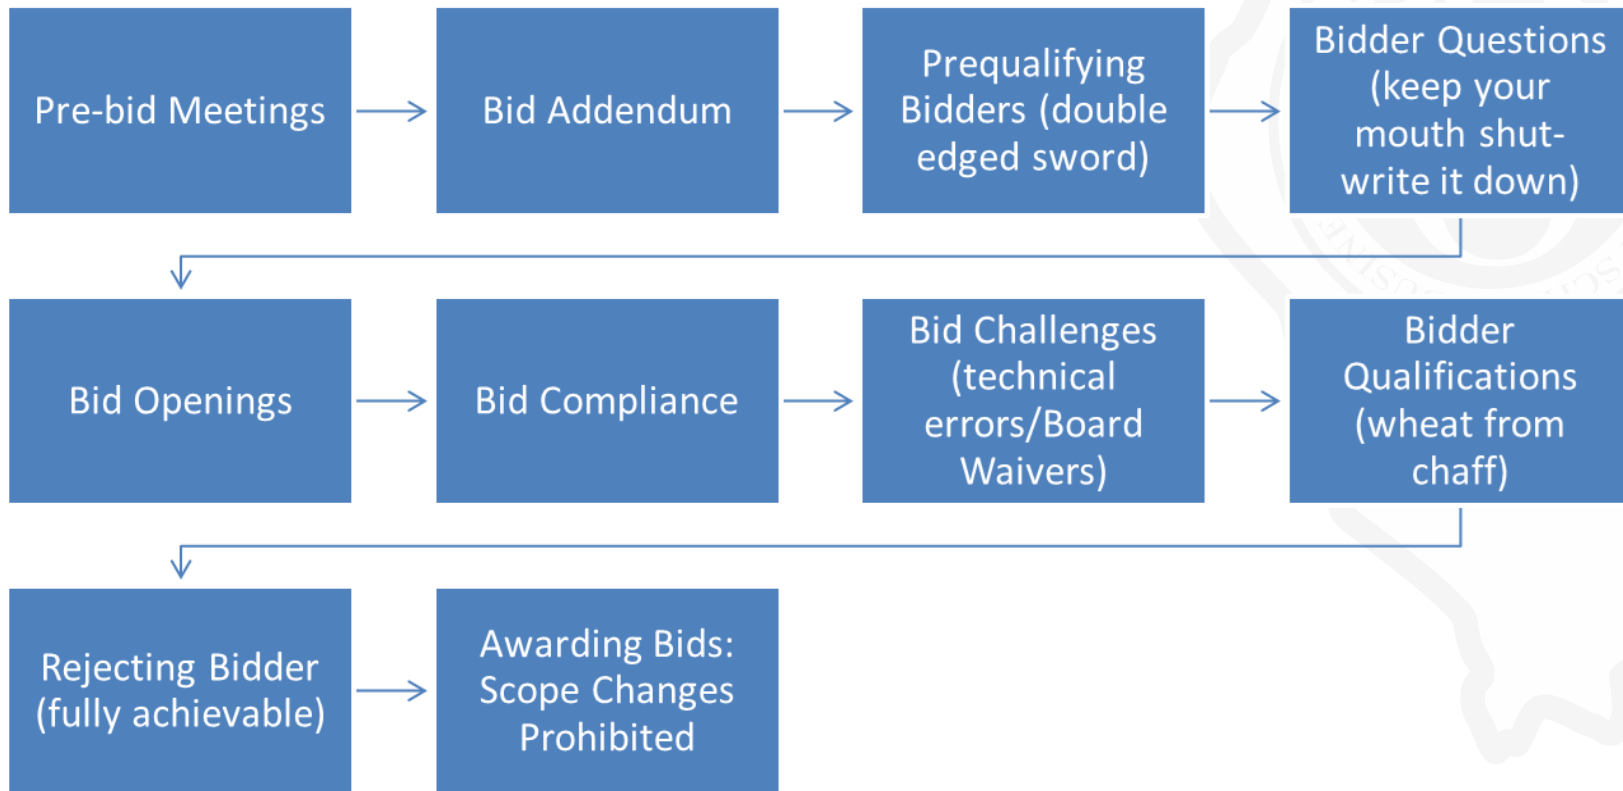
Pre-bid Meetings

Bid Addendum

Prequalifying Bidders (double edged sword)

Bidder Questions (keep your mouth shut-write it down)

Bid Openings

Bid Compliance

Bid Challenges (technical errors/Board Waivers)

Bidder Qualifications (wheat from chaff)

Rejecting Bidder (fully achievable)

Awarding Bids: Scope Changes Prohibited